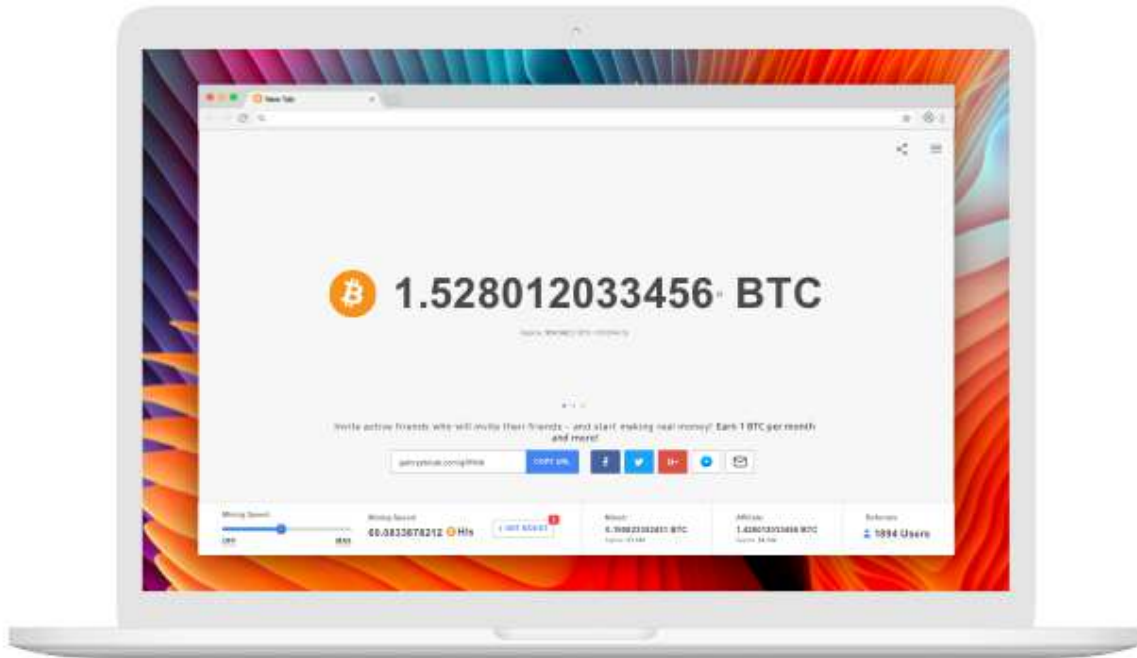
New Tab

1.528012033456 BTC

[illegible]

Invite active friends who will invite their friends – and start making real money! Earn 1 BTC per month and more!

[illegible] COPY URL f G+

Mining Speed OFF MAX

Mining Speed 60.0833878212 H/s + GET BOOST

Bitcoin 0.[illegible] BTC

Affiliate 1.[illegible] BTC

Referrals 1094 Users